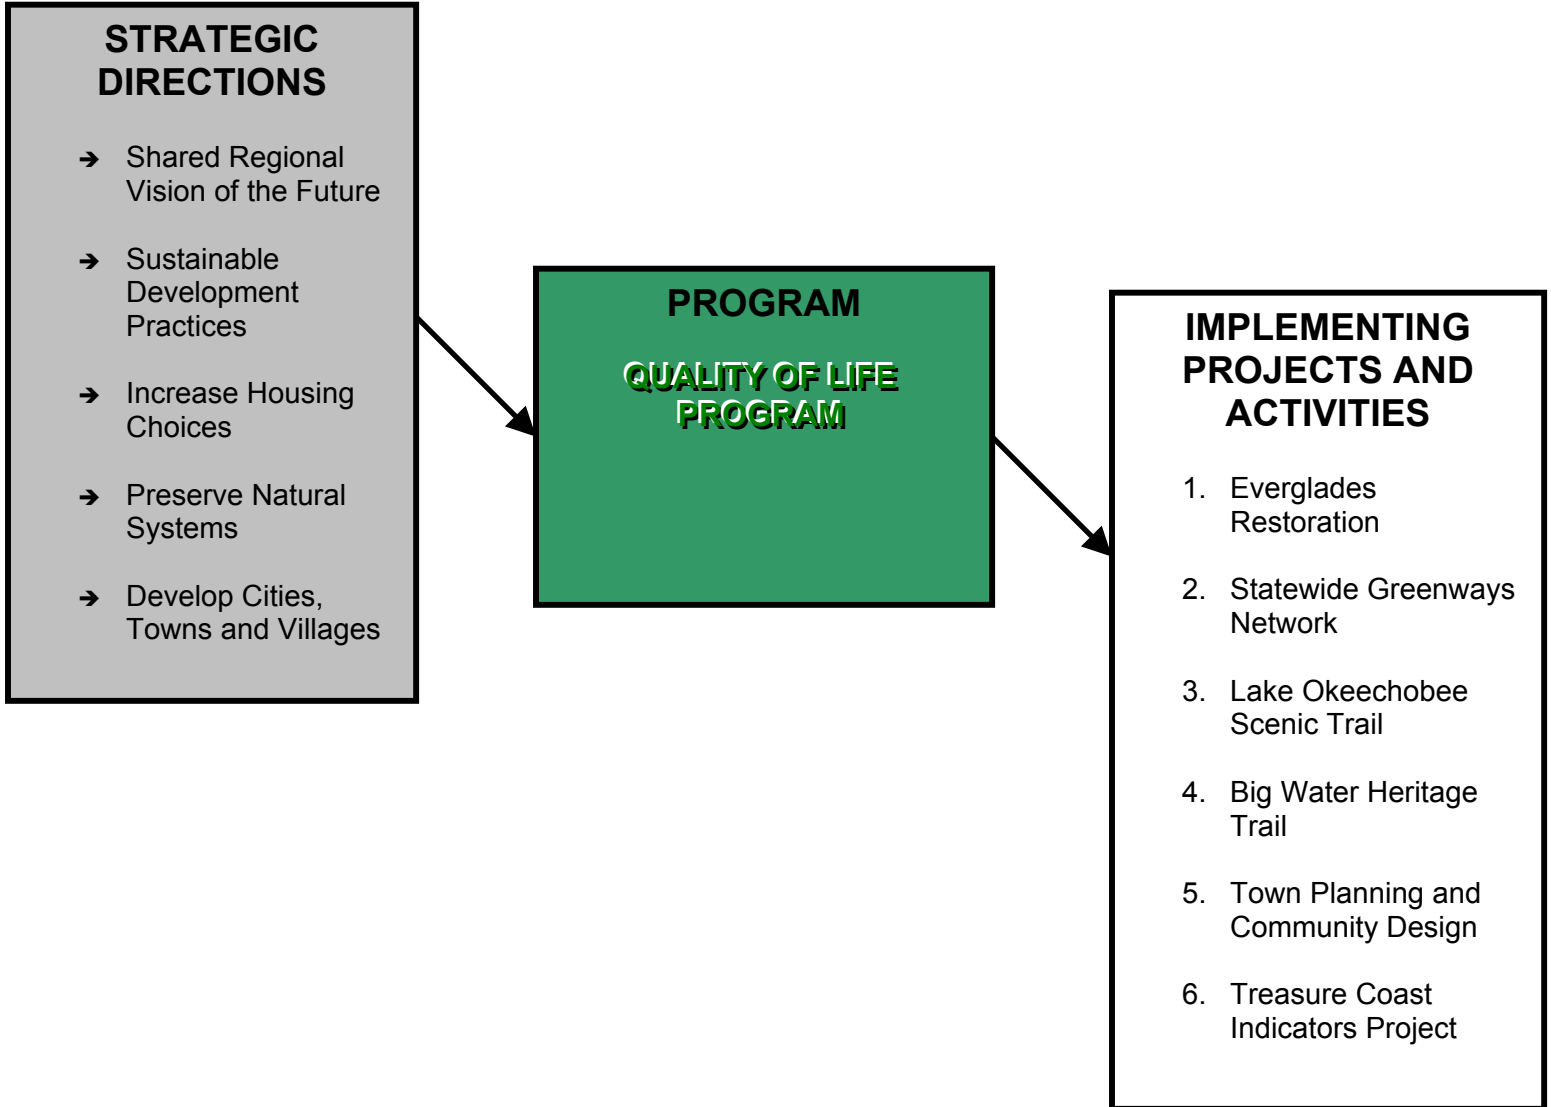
STRATEGIC DIRECTIONS

➔ Shared Regional Vision of the Future

➔ Sustainable Development Practices

➔ Increase Housing Choices

➔ Preserve Natural Systems

➔ Develop Cities, Towns and Villages

PROGRAM

QUALITY OF LIFE PROGRAM

IMPLEMENTING PROJECTS AND ACTIVITIES

1. Everglades Restoration

2. Statewide Greenways Network

3. Lake Okeechobee Scenic Trail

4. Big Water Heritage Trail

5. Town Planning and Community Design

6. Treasure Coast Indicators Project